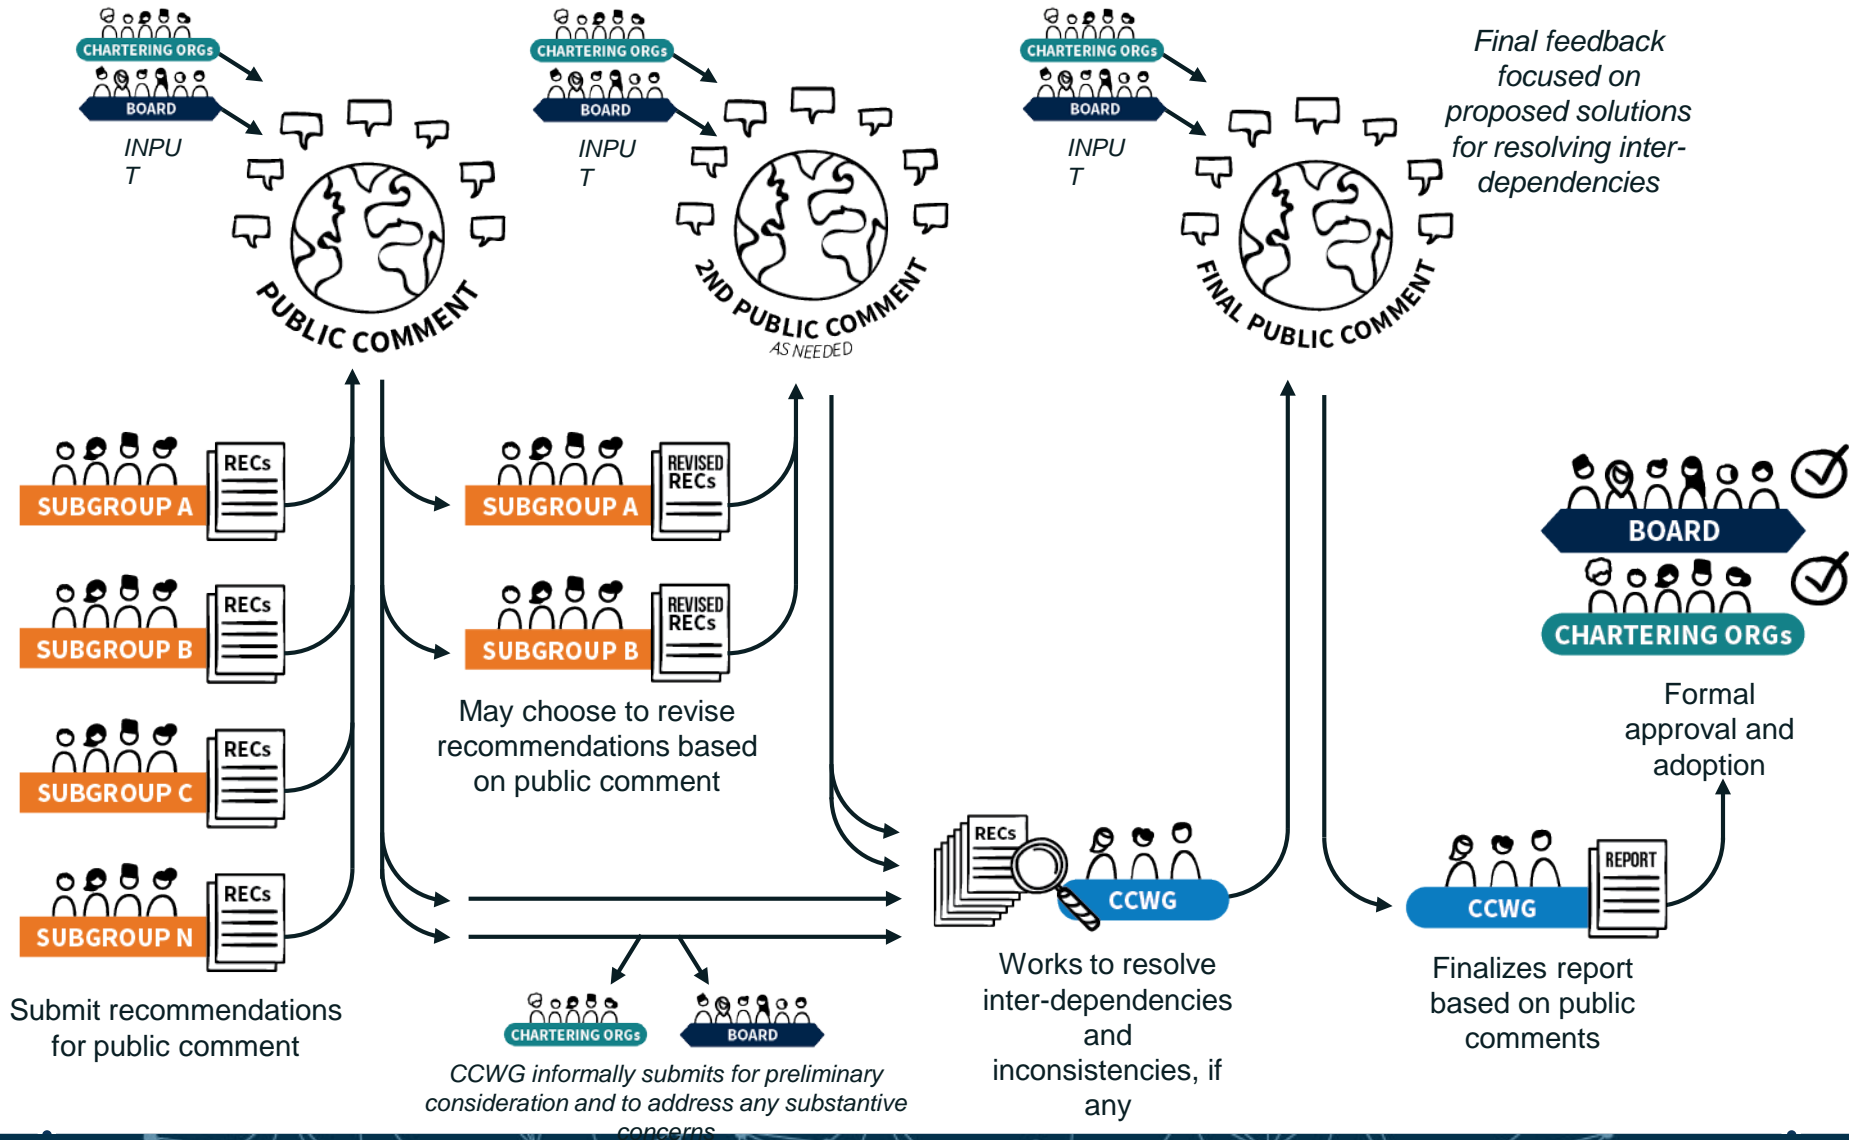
CHARTERING ORGs
BOARD
INPUT

PUBLIC COMMENT

CHARTERING ORGs
BOARD
INPUT

2ND PUBLIC COMMENT
AS NEEDED

CHARTERING ORGs
BOARD
INPUT

FINAL PUBLIC COMMENT

Final feedback focused on proposed solutions for resolving inter-dependencies

SUBGROUP A
RECs

SUBGROUP B
RECs

SUBGROUP C
RECs

SUBGROUP N
RECs

Submit recommendations for public comment

SUBGROUP A
REVISED RECs

SUBGROUP B
REVISED RECs

May choose to revise recommendations based on public comment

CHARTERING ORGs
BOARD

CCWG informally submits for preliminary consideration and to address any substantive concerns

RECs
CCWG

Works to resolve inter-dependencies and inconsistencies, if any

CCWG
REPORT

Finalizes report based on public comments

BOARD
CHARTERING ORGs

Formal approval and adoption